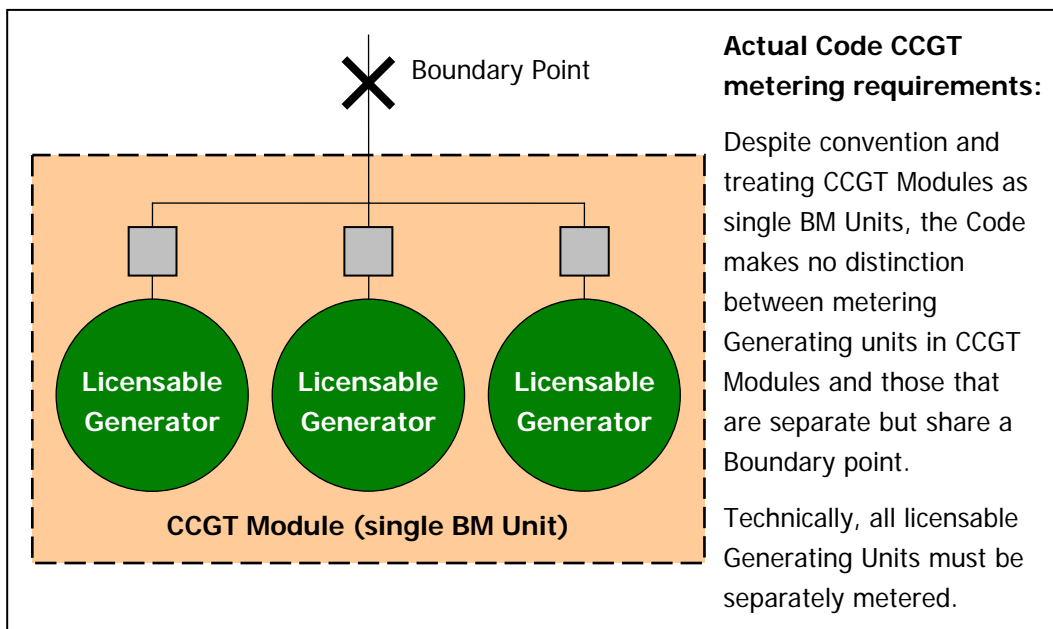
Boundary Point

Licensable Generator

Licensable Generator

Licensable Generator

CCGT Module (single BM Unit)

**Actual Code CCGT metering requirements:**

Despite convention and treating CCGT Modules as single BM Units, the Code makes no distinction between metering Generating units in CCGT Modules and those that are separate but share a Boundary point.

Technically, all licensable Generating Units must be separately metered.